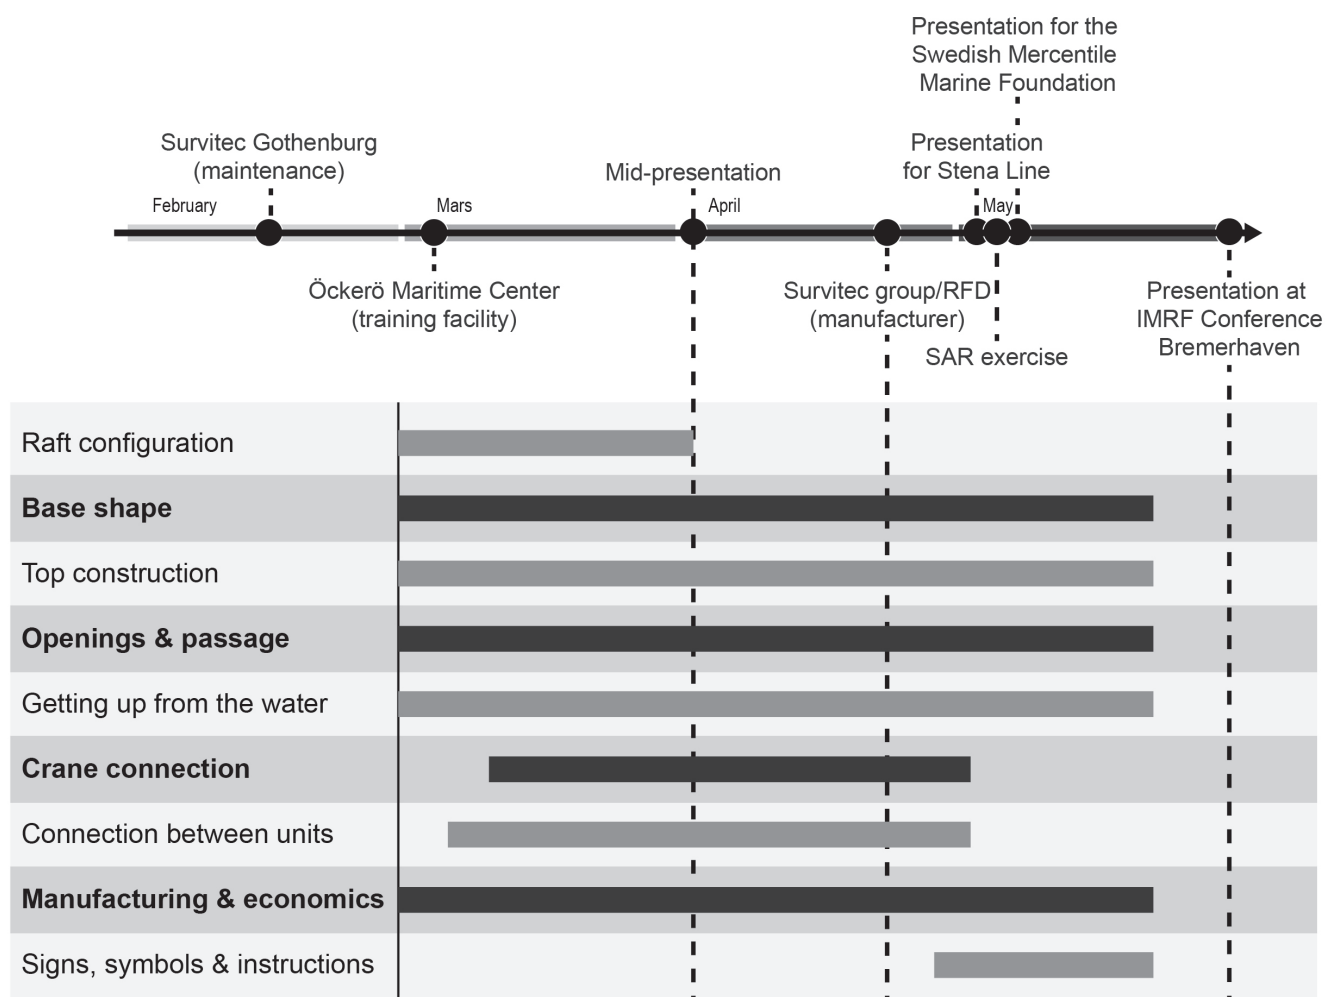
Presentation for the Swedish Mercentile Marine Foundation

Survitec Gothenburg (maintenance)

Mid-presentation

Presentation for Stena Line

February

Mars

April

May

Öckerö Maritime Center (training facility)

Survitec group/RFD (manufacturer)

SAR exercise

Presentation at IMRF Conference Bremerhaven

Raft configuration

**Base shape**

Top construction

**Openings & passage**

Getting up from the water

**Crane connection**

Connection between units

**Manufacturing & economics**

Signs, symbols & instructions